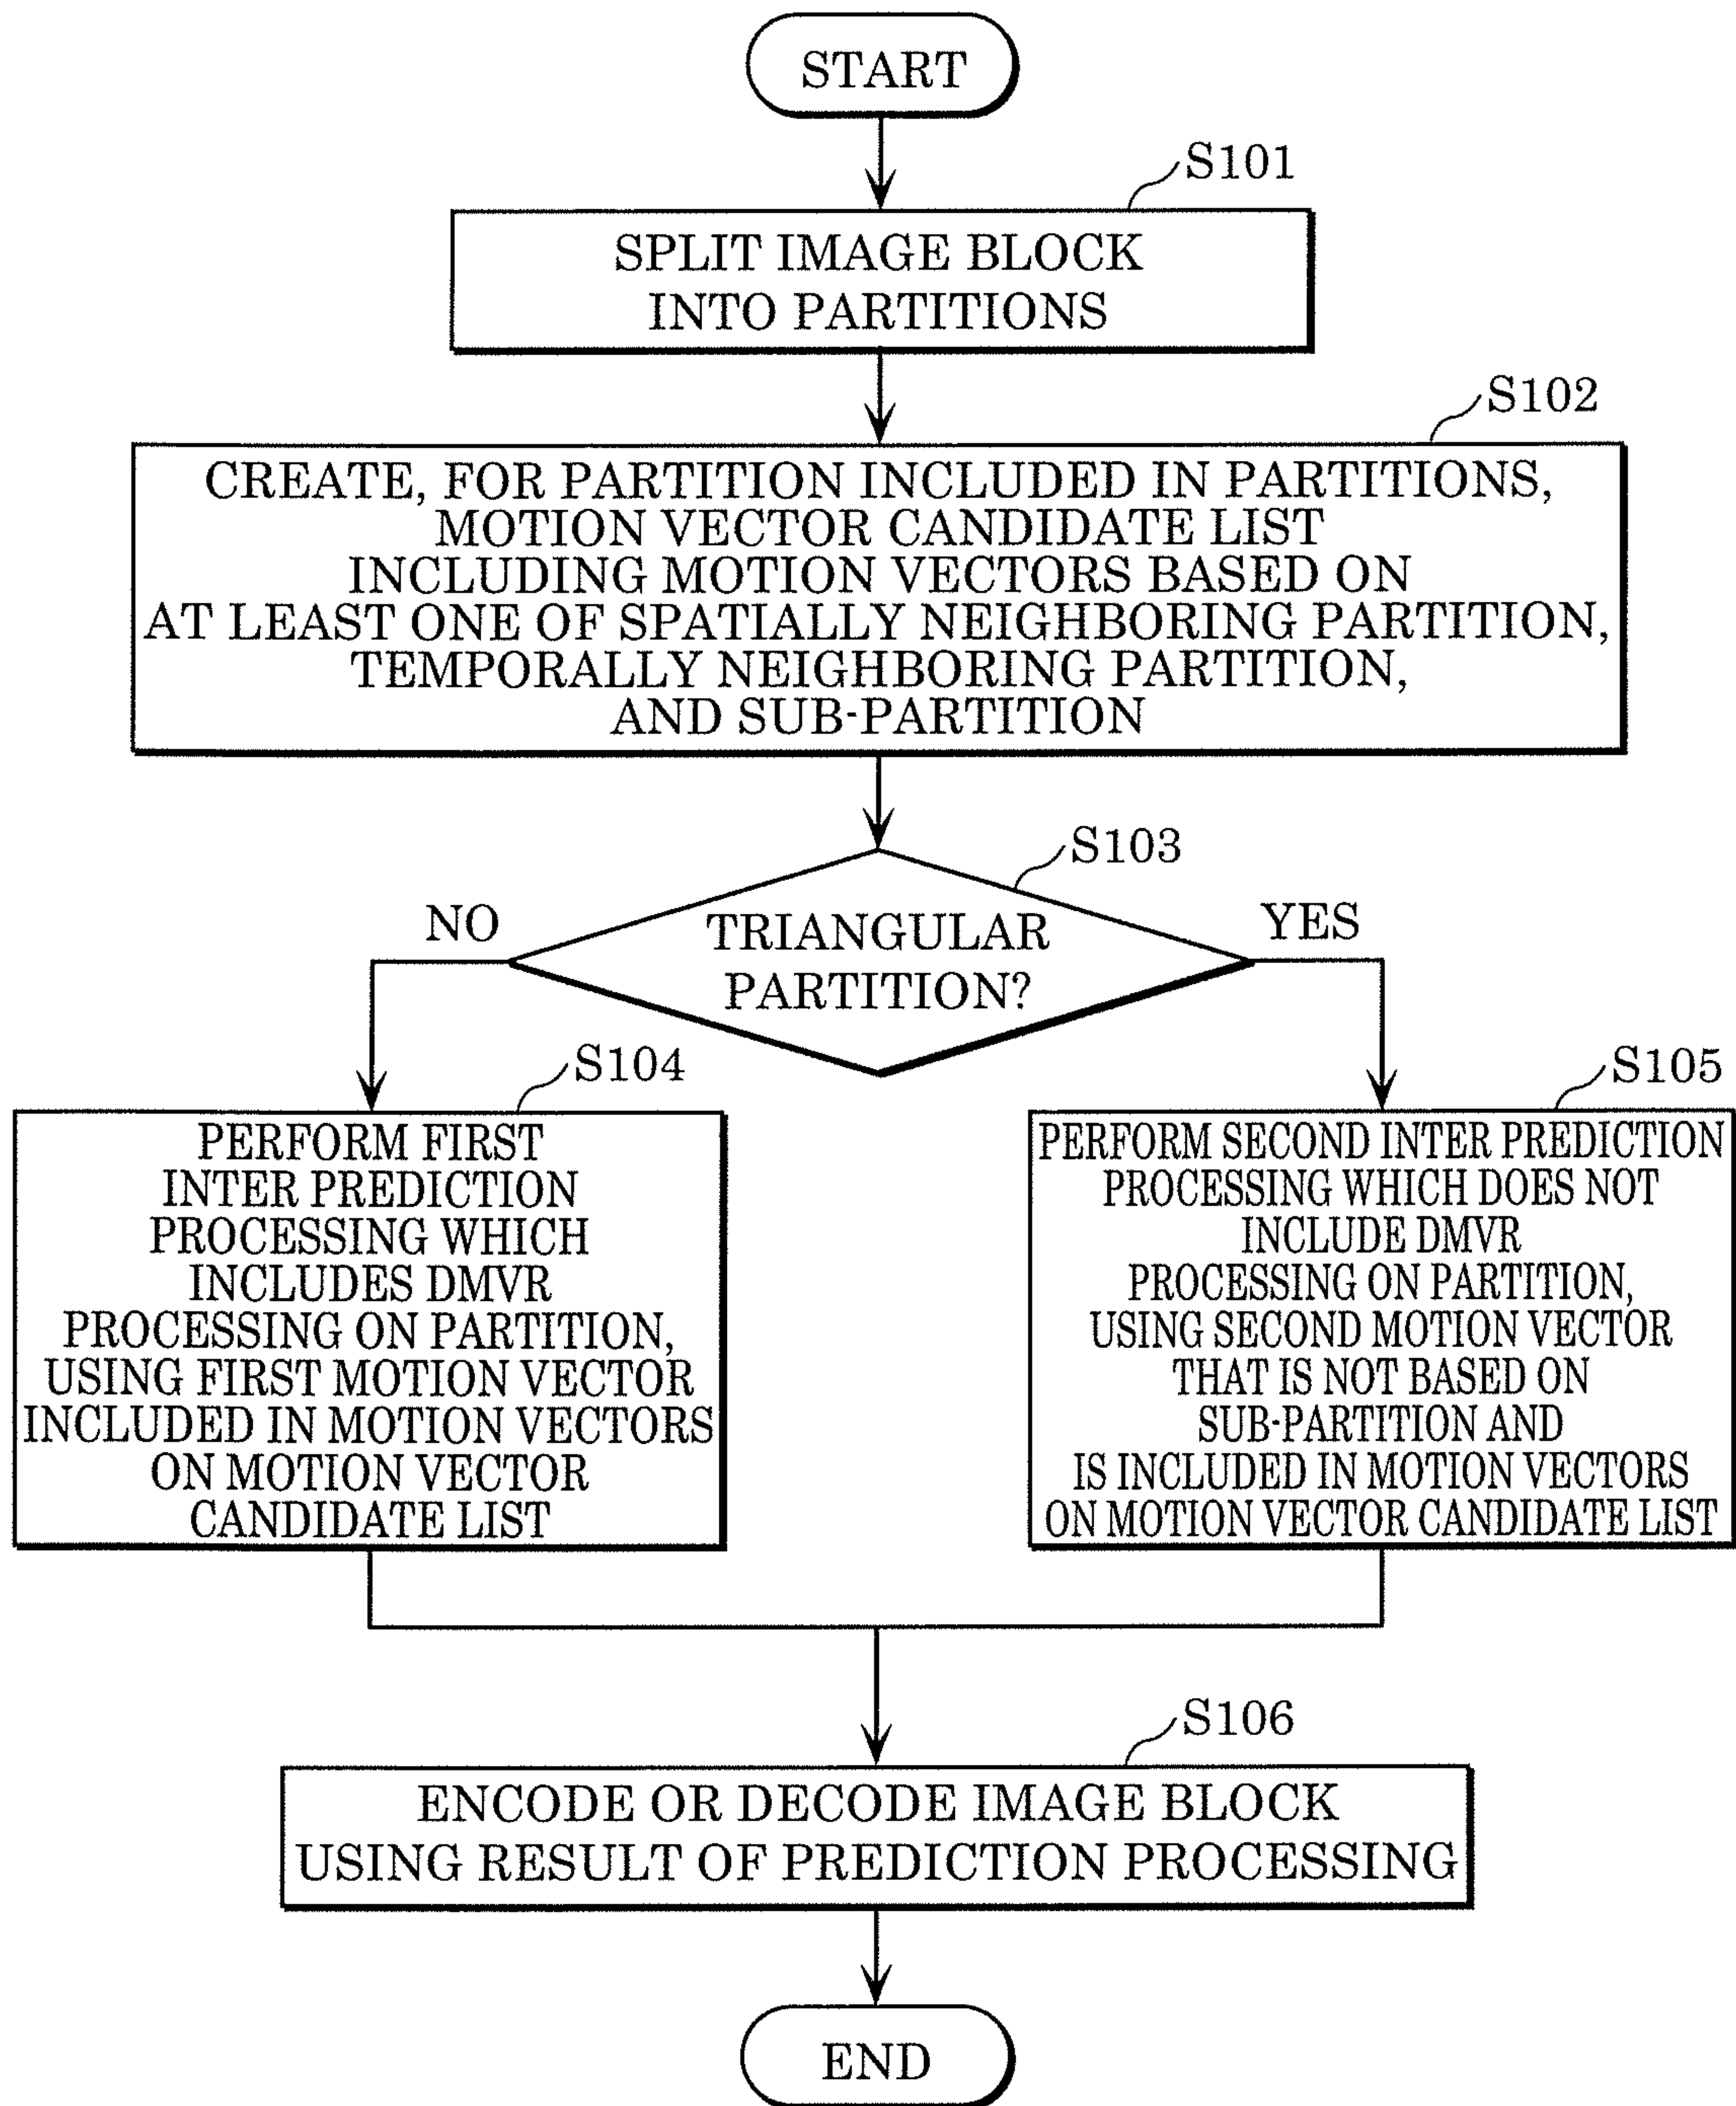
START

S101

SPLIT IMAGE BLOCK INTO PARTITIONS

S102

CREATE, FOR PARTITION INCLUDED IN PARTITIONS, MOTION VECTOR CANDIDATE LIST INCLUDING MOTION VECTORS BASED ON AT LEAST ONE OF SPATIALLY NEIGHBORING PARTITION, TEMPORALLY NEIGHBORING PARTITION, AND SUB-PARTITION

S103

TRIANGULAR PARTITION?

NO

YES

S104

PERFORM FIRST INTER PREDICTION PROCESSING WHICH INCLUDES DMVR PROCESSING ON PARTITION, USING FIRST MOTION VECTOR INCLUDED IN MOTION VECTORS ON MOTION VECTOR CANDIDATE LIST

S105

PERFORM SECOND INTER PREDICTION PROCESSING WHICH DOES NOT INCLUDE DMVR PROCESSING ON PARTITION, USING SECOND MOTION VECTOR THAT IS NOT BASED ON SUB-PARTITION AND IS INCLUDED IN MOTION VECTORS ON MOTION VECTOR CANDIDATE LIST

S106

ENCODE OR DECODE IMAGE BLOCK USING RESULT OF PREDICTION PROCESSING

END